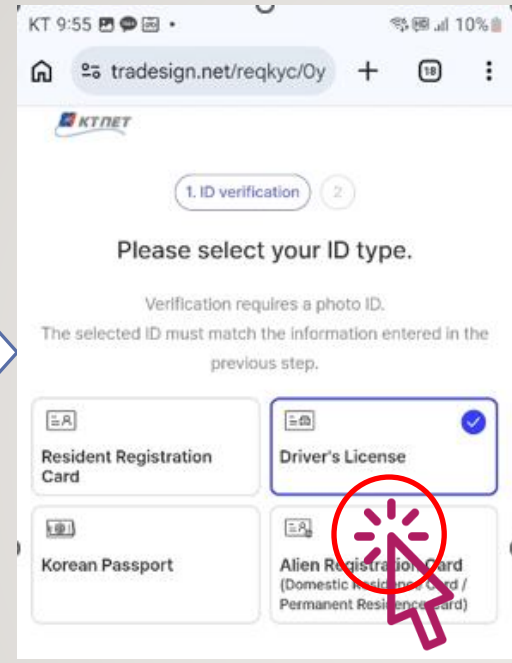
KT 9:55 10%

tradesign.net/reqkyc/0y

18

KTNET

1. ID verification 2

Please select your ID type.

Verification requires a photo ID.
The selected ID must match the information entered in the previous step.

Resident Registration Card

Driver's License

Korean Passport

Alien Regis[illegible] Card (Domestic Resi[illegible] Card / Permanent Resi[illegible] Card)